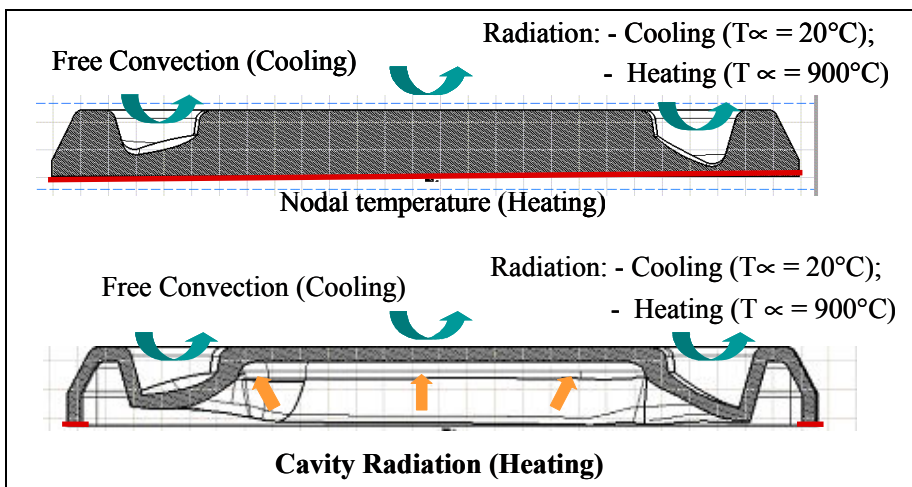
Free Convection (Cooling)

Radiation: - Cooling (T$\propto$ = 20°C);
- Heating (T $\propto$ = 900°C)

Nodal temperature (Heating)

Free Convection (Cooling)

Radiation: - Cooling (T$\propto$ = 20°C);
- Heating (T $\propto$ = 900°C)

Cavity Radiation (Heating)